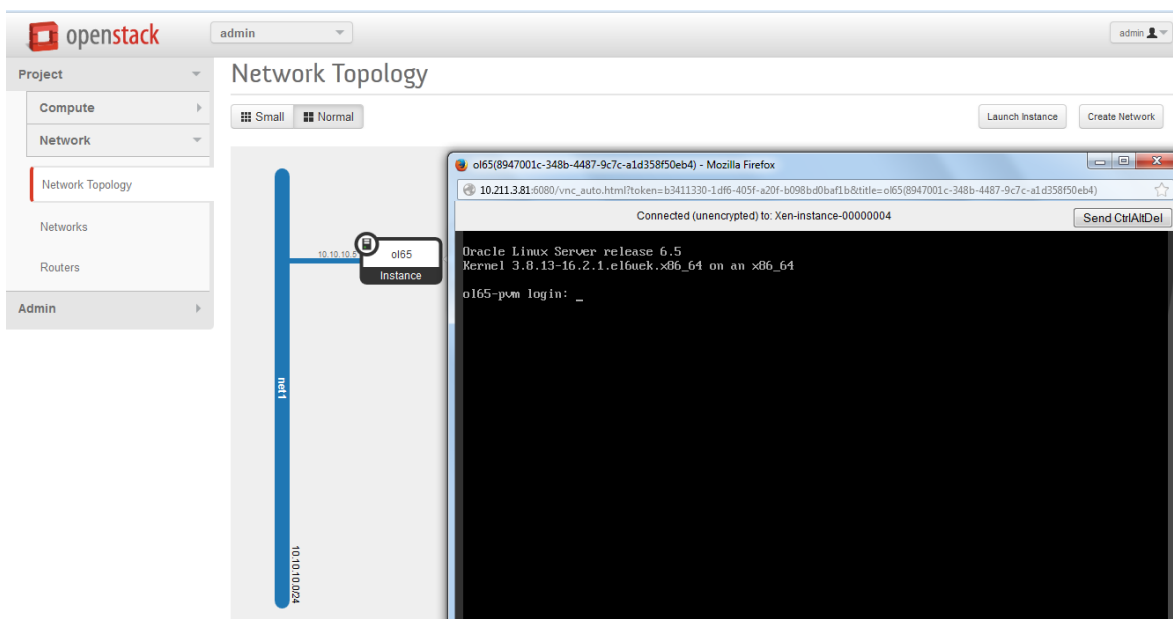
openstack

admin

admin

Project

Compute

Network

Network Topology

Networks

Routers

Admin

Network Topology

Small Normal

Launch Instance Create Network

net1

10.10.10.5

ol65

Instance

10.10.10.0/24

ol65(8947001c-348b-4487-9c7c-a1d358f50eb4) - Mozilla Firefox

10.211.3.81:6080/vnc_auto.html?token=b3411330-1df6-405f-a20f-b098bd0baf1b&title=ol65(8947001c-348b-4487-9c7c-a1d358f50eb4)

Connected (unencrypted) to: Xen-instance-00000004

Send CtrlAltDel

Oracle Linux Server release 6.5
Kernel 3.8.13-16.2.1.el6uek.x86_64 on an x86_64

ol65-pvm login: _